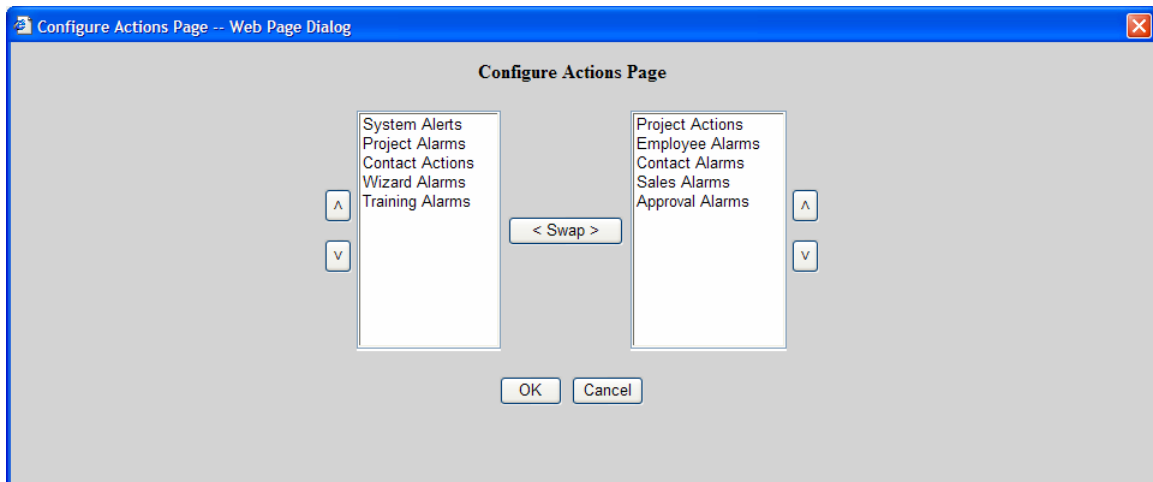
Configure Actions Page -- Web Page Dialog

Configure Actions Page

System Alerts
Project Alarms
Contact Actions
Wizard Alarms
Training Alarms

^
v

< Swap >

Project Actions
Employee Alarms
Contact Alarms
Sales Alarms
Approval Alarms

^
v

OK Cancel